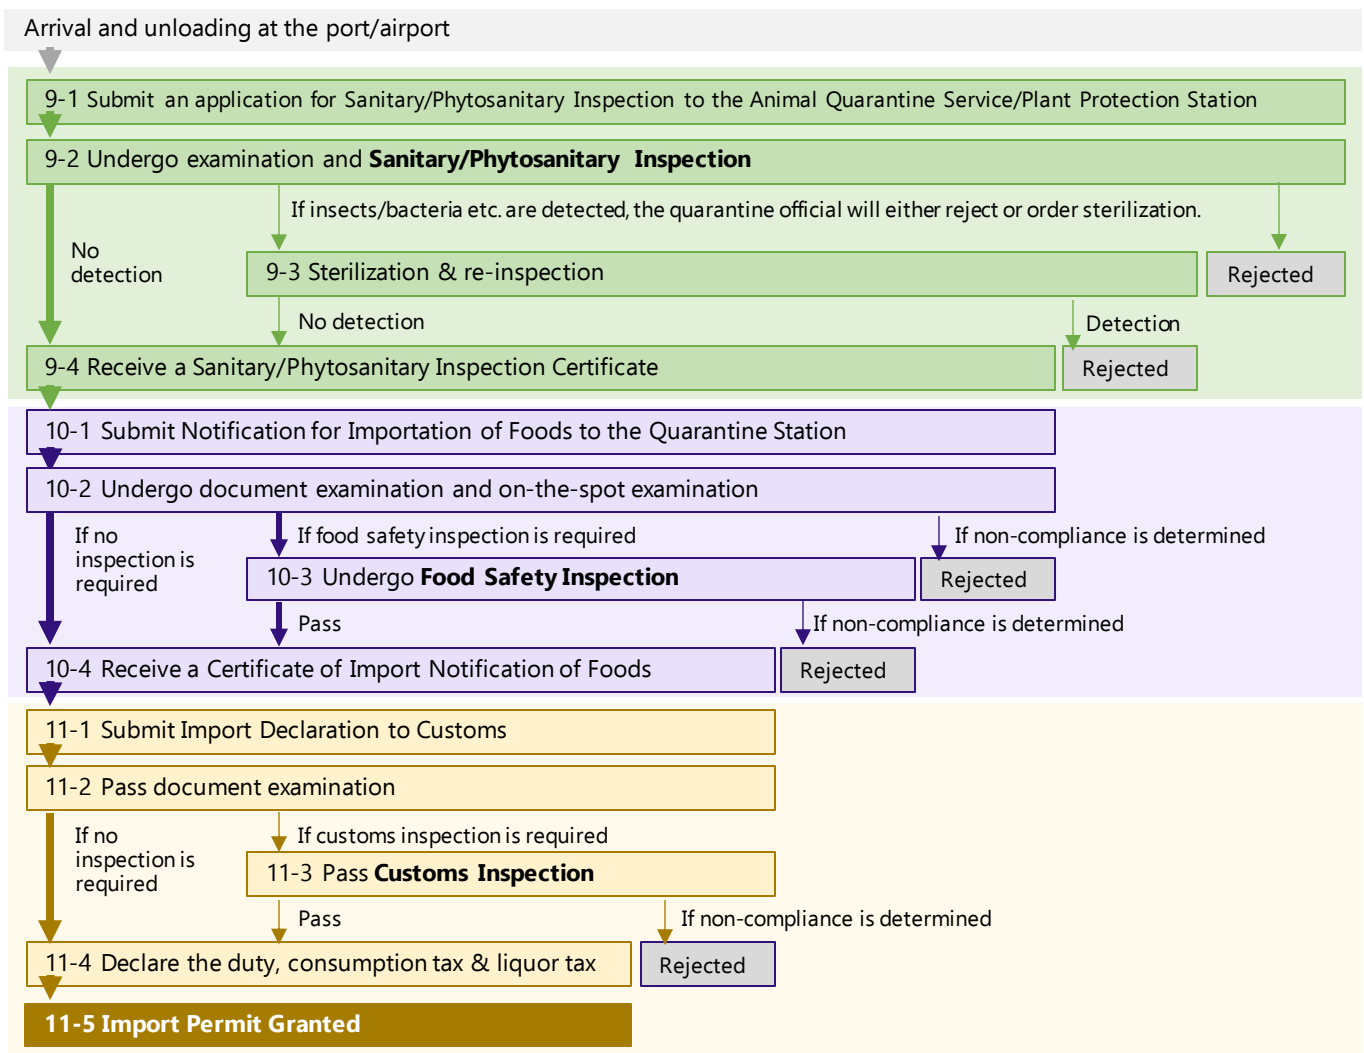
Arrival and unloading at the port/airport

9-1 Submit an application for Sanitary/Phytosanitary Inspection to the Animal Quarantine Service/Plant Protection Station

9-2 Undergo examination and **Sanitary/Phytosanitary Inspection**

If insects/bacteria etc. are detected, the quarantine official will either reject or order sterilization.

No detection

9-3 Sterilization & re-inspection

Rejected

No detection

Detection

9-4 Receive a Sanitary/Phytosanitary Inspection Certificate

Rejected

10-1 Submit Notification for Importation of Foods to the Quarantine Station

10-2 Undergo document examination and on-the-spot examination

If no inspection is required

If food safety inspection is required

If non-compliance is determined

10-3 Undergo **Food Safety Inspection**

Rejected

Pass

If non-compliance is determined

10-4 Receive a Certificate of Import Notification of Foods

Rejected

11-1 Submit Import Declaration to Customs

11-2 Pass document examination

If no inspection is required

If customs inspection is required

11-3 Pass **Customs Inspection**

Pass

If non-compliance is determined

11-4 Declare the duty, consumption tax & liquor tax

Rejected

**11-5 Import Permit Granted**